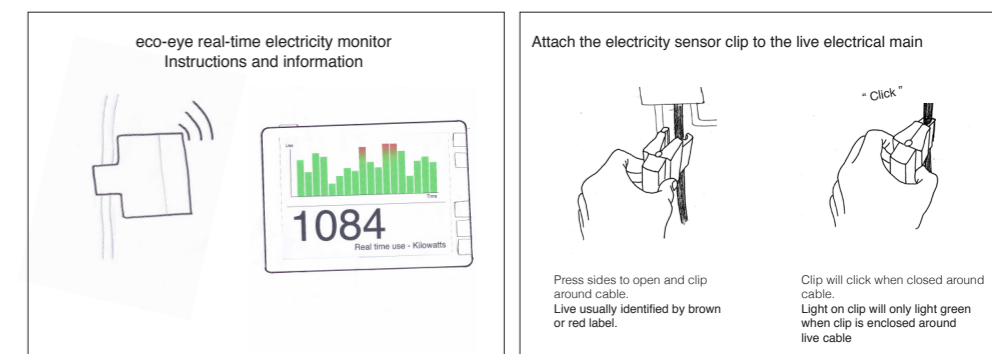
eco-eye real-time electricity monitor
Instructions and information

Use

Time

1084

Real time use - Kilowatts

Attach the electricity sensor clip to the live electrical main

" Click "

Press sides to open and clip around cable.
Live usually identified by brown or red label.

Clip will click when closed around cable.
Light on clip will only light green when clip is enclosed around live cable